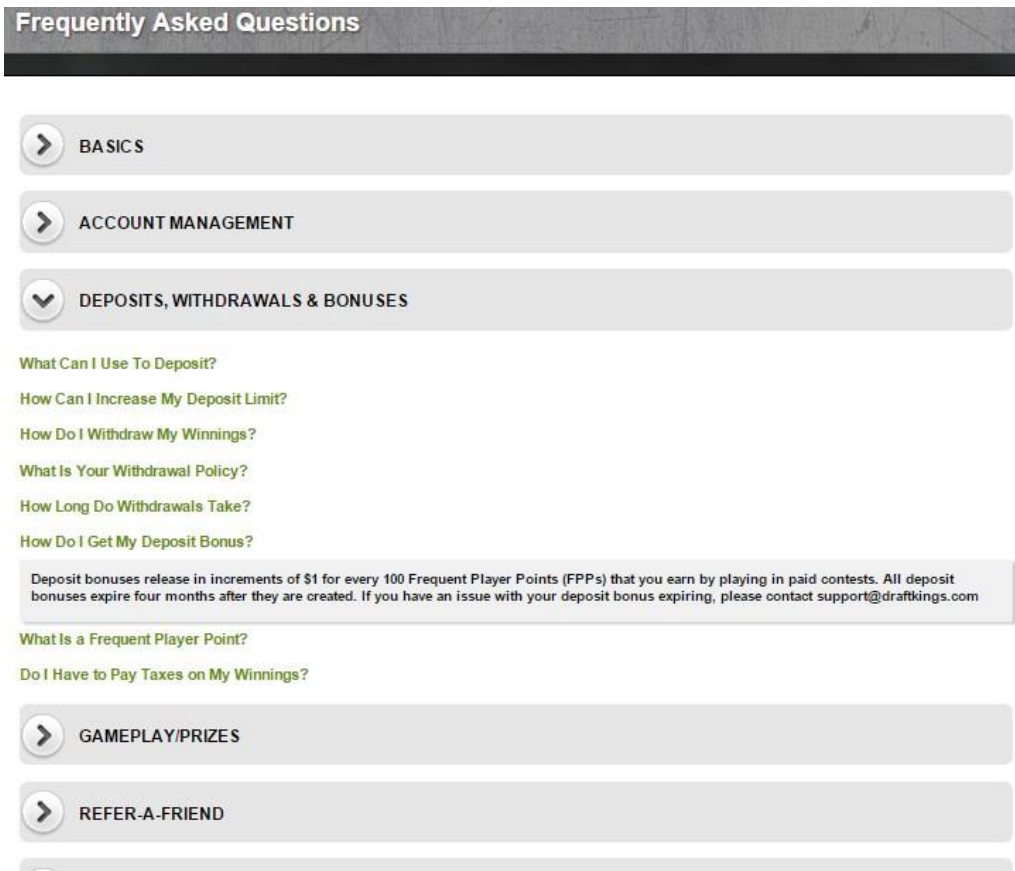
Frequently Asked Questions

BASICS

ACCOUNT MANAGEMENT

DEPOSITS, WITHDRAWALS & BONUSES

What Can I Use To Deposit?

How Can I Increase My Deposit Limit?

How Do I Withdraw My Winnings?

What Is Your Withdrawal Policy?

How Long Do Withdrawals Take?

How Do I Get My Deposit Bonus?

Deposit bonuses release in increments of $1 for every 100 Frequent Player Points (FPPs) that you earn by playing in paid contests. All deposit bonuses expire four months after they are created. If you have an issue with your deposit bonus expiring, please contact support@draftkings.com

What Is a Frequent Player Point?

Do I Have to Pay Taxes on My Winnings?

GAMEPLAY/PRIZES

REFER-A-FRIEND